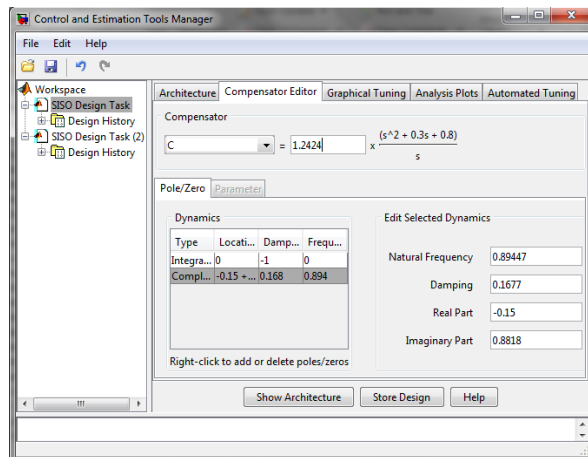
Control and Estimation Tools Manager

File Edit Help

Workspace
SISO Design Task
Design History
SISO Design Task (2)
Design History

Architecture | Compensator Editor | Graphical Tuning | Analysis Plots | Automated Tuning

Compensator

C = 1.2424 x $\frac{(s^2 + 0.3s + 0.8)}{s}$

Pole/Zero | Parameter

Dynamics

| Type | Locati... | Damp... | Frequ... |
|---|---|---|---|
| Integra... | 0 | -1 | 0 |
| Compl... | -0.15 +... | 0.168 | 0.894 |

Right-click to add or delete poles/zeros

Edit Selected Dynamics

Natural Frequency 0.89447

Damping 0.1677

Real Part -0.15

Imaginary Part 0.8818

Show Architecture | Store Design | Help